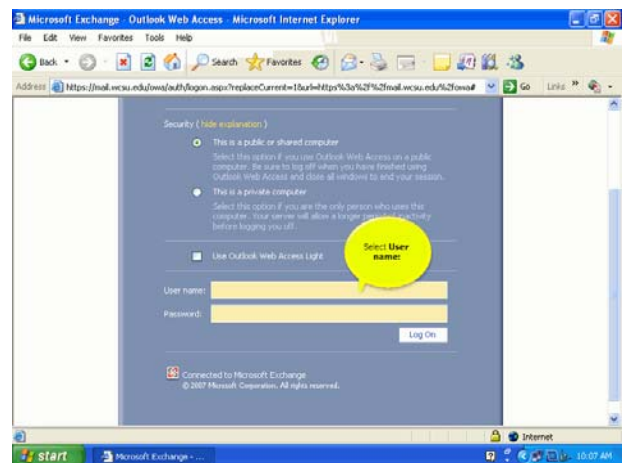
Microsoft Exchange - Outlook Web Access - Microsoft Internet Explorer

File Edit View Favorites Tools Help

Back Search Favorites

Address https://mail.wcsu.edu/owa/auth/logon.aspx?replaceCurrent=1&url=https%3a%2f%2fmail.wcsu.edu%2fowa% Go Links

Security ( hide explanation )

This is a public or shared computer

Select this option if you use Outlook Web Access on a public computer. Be sure to log off when you have finished using Outlook Web Access and close all windows to end your session.

This is a private computer

Select this option if you are the only person who uses this computer. Your server will allow a longer period of inactivity before logging you off.

Use Outlook Web Access Light

Select User name:

User name:

Password:

Log On

Connected to Microsoft Exchange
© 2007 Microsoft Corporation. All rights reserved.

Internet

start Microsoft Exchange - ... 10:07 AM